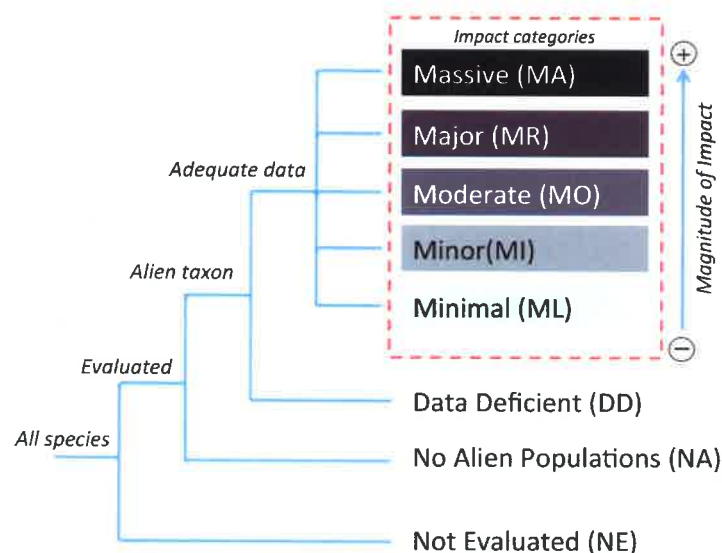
Impact categories

Massive (MA)

Major (MR)

Moderate (MO)

Minor(MI)

Minimal (ML)

$+$

Magnitude of Impact

$-$

Adequate data

Alien taxon

Evaluated

All species

Data Deficient (DD)

No Alien Populations (NA)

Not Evaluated (NE)